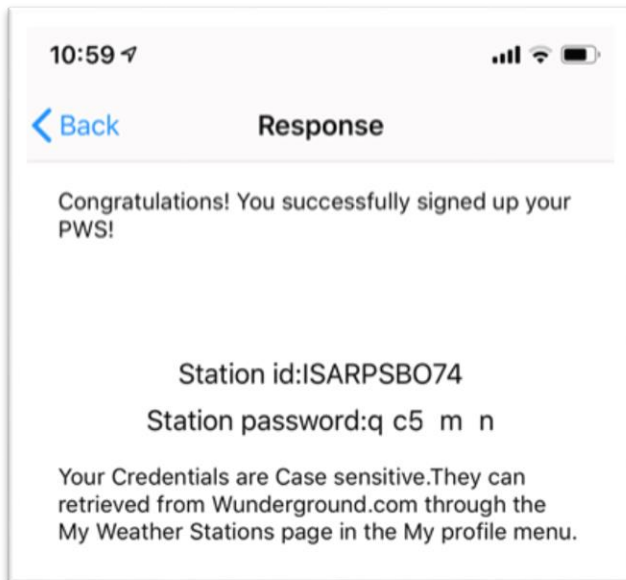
10:59

Back

Response

Congratulations! You successfully signed up your PWS!

Station id:ISARPSBO74

Station password:q c5 m n

Your Credentials are Case sensitive.They can retrieved from Wunderground.com through the My Weather Stations page in the My profile menu.